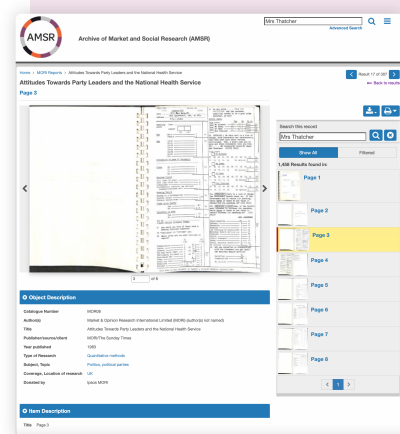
AMSR

Archive of Market and Social Research (AMSR)

Mrs Thatcher

Advanced Search

Home > MORI Reports > Attitudes Towards Party Leaders and the National Health Service

Attitudes Towards Party Leaders and the National Health Service

Result 17 of 387

Back to results

Page 3

Search this record

Mrs Thatcher

Show All

Filtered

1,456 Results found in:

Page 1

Page 2

Page 3

Page 4

Page 5

Page 6

Page 7

Page 8

1

3 of 8

Object Description

| | |
|---|---|
| Catalogue Number | MORI8 |
| Author(s) | Market & Opinion Research International Limited (MORI) (author(s) not named) |
| Title | Attitudes Towards Party Leaders and the National Health Service |
| Publisher/source/client | MORI/The Sunday Times |
| Year published | 1983 |
| Type of Research | Quantitative methods |
| Subject, Topic | Politics, political parties |
| Coverage, Location of research | UK |
| Donated by | Ipsos MORI |

Item Description

Title Page 3